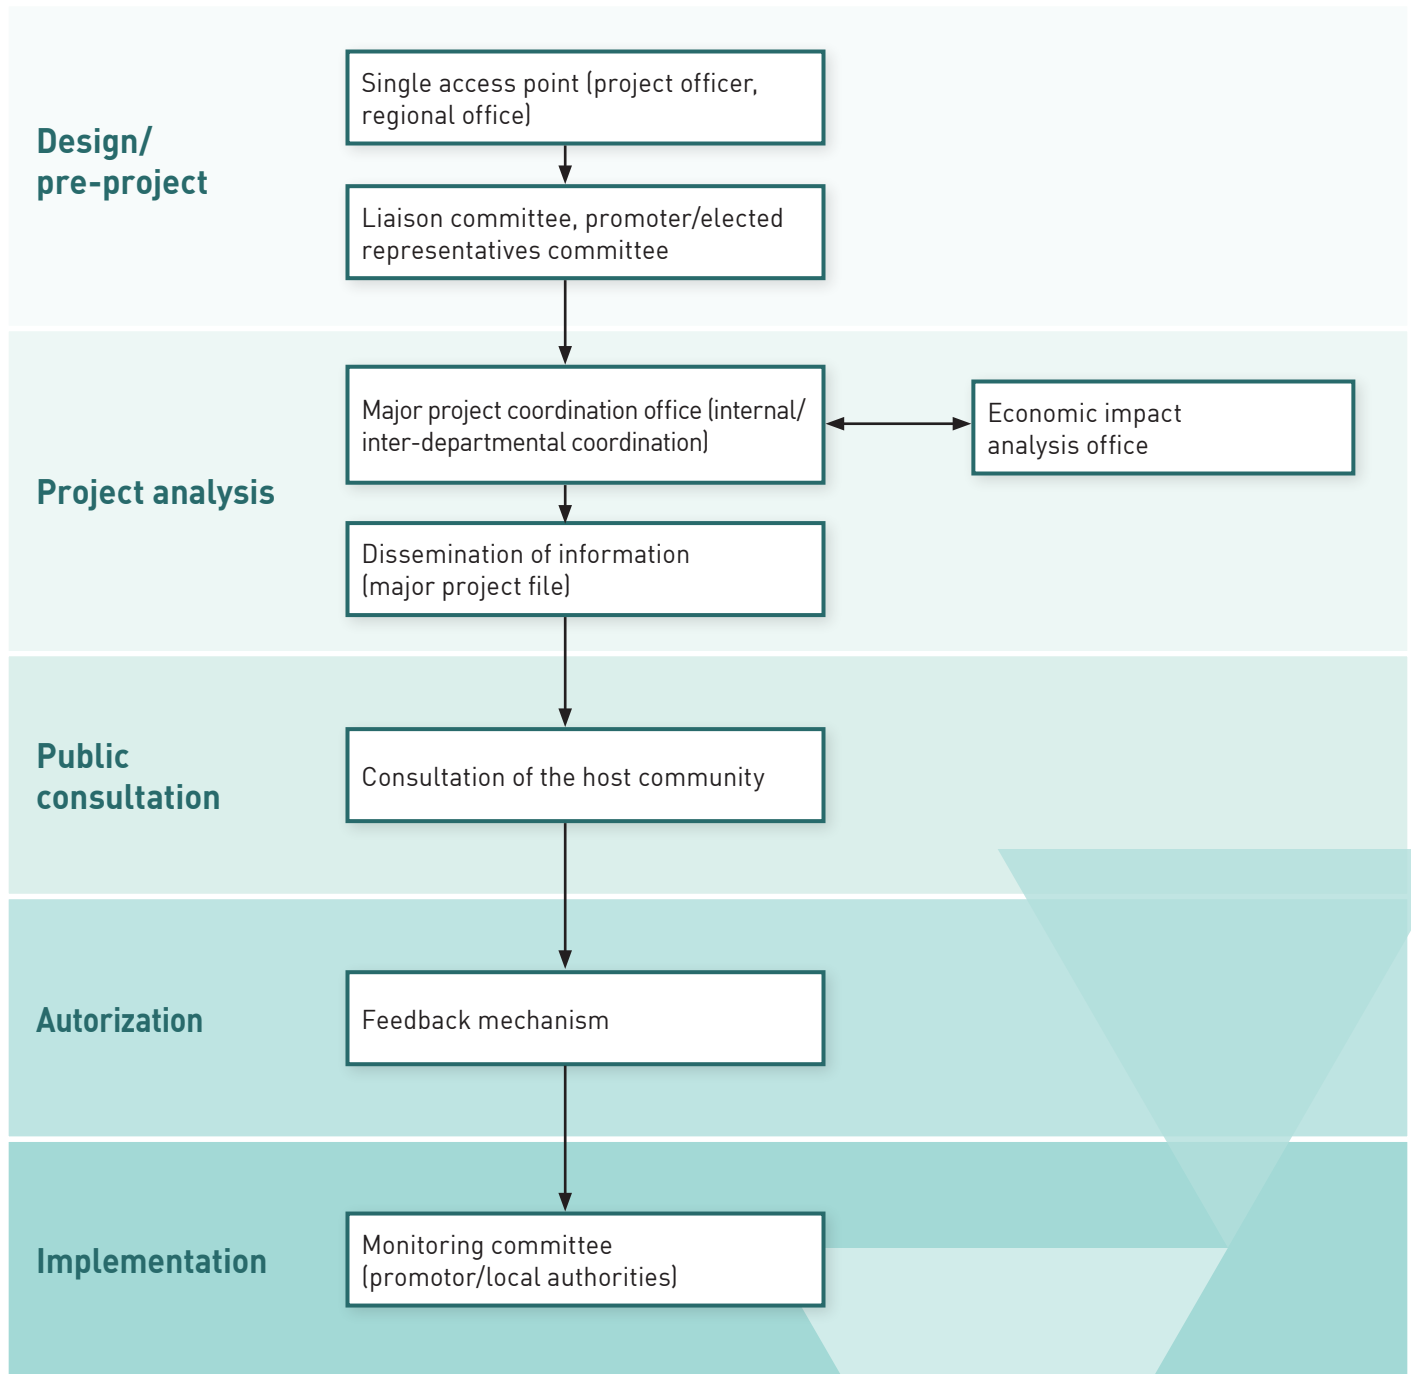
Design/ pre-project

Single access point (project officer, regional office)

Liaison committee, promoter/elected representatives committee

Project analysis

Major project coordination office (internal/ inter-departmental coordination)

Economic impact analysis office

Dissemination of information (major project file)

Public consultation

Consultation of the host community

Autorization

Feedback mechanism

Implementation

Monitoring committee (promotor/local authorities)